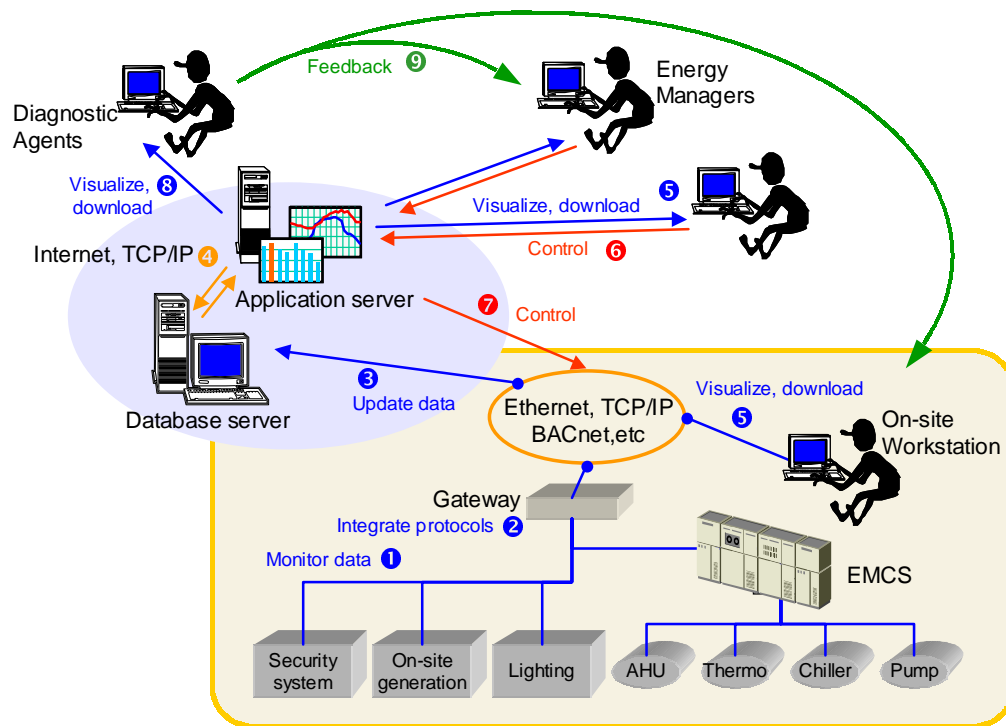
Feedback 9

Diagnostic Agents

Energy Managers

Visualize, download 8

5 Visualize, download

Control 6

Internet, TCP/IP 4

Application server

7 Control

3 Update data

Database server

Ethernet, TCP/IP BACnet,etc

Visualize, download 5

On-site Workstation

Gateway

Integrate protocols 2

Monitor data 1

EMCS

Security system

On-site generation

Lighting

AHU

Thermo

Chiller

Pump